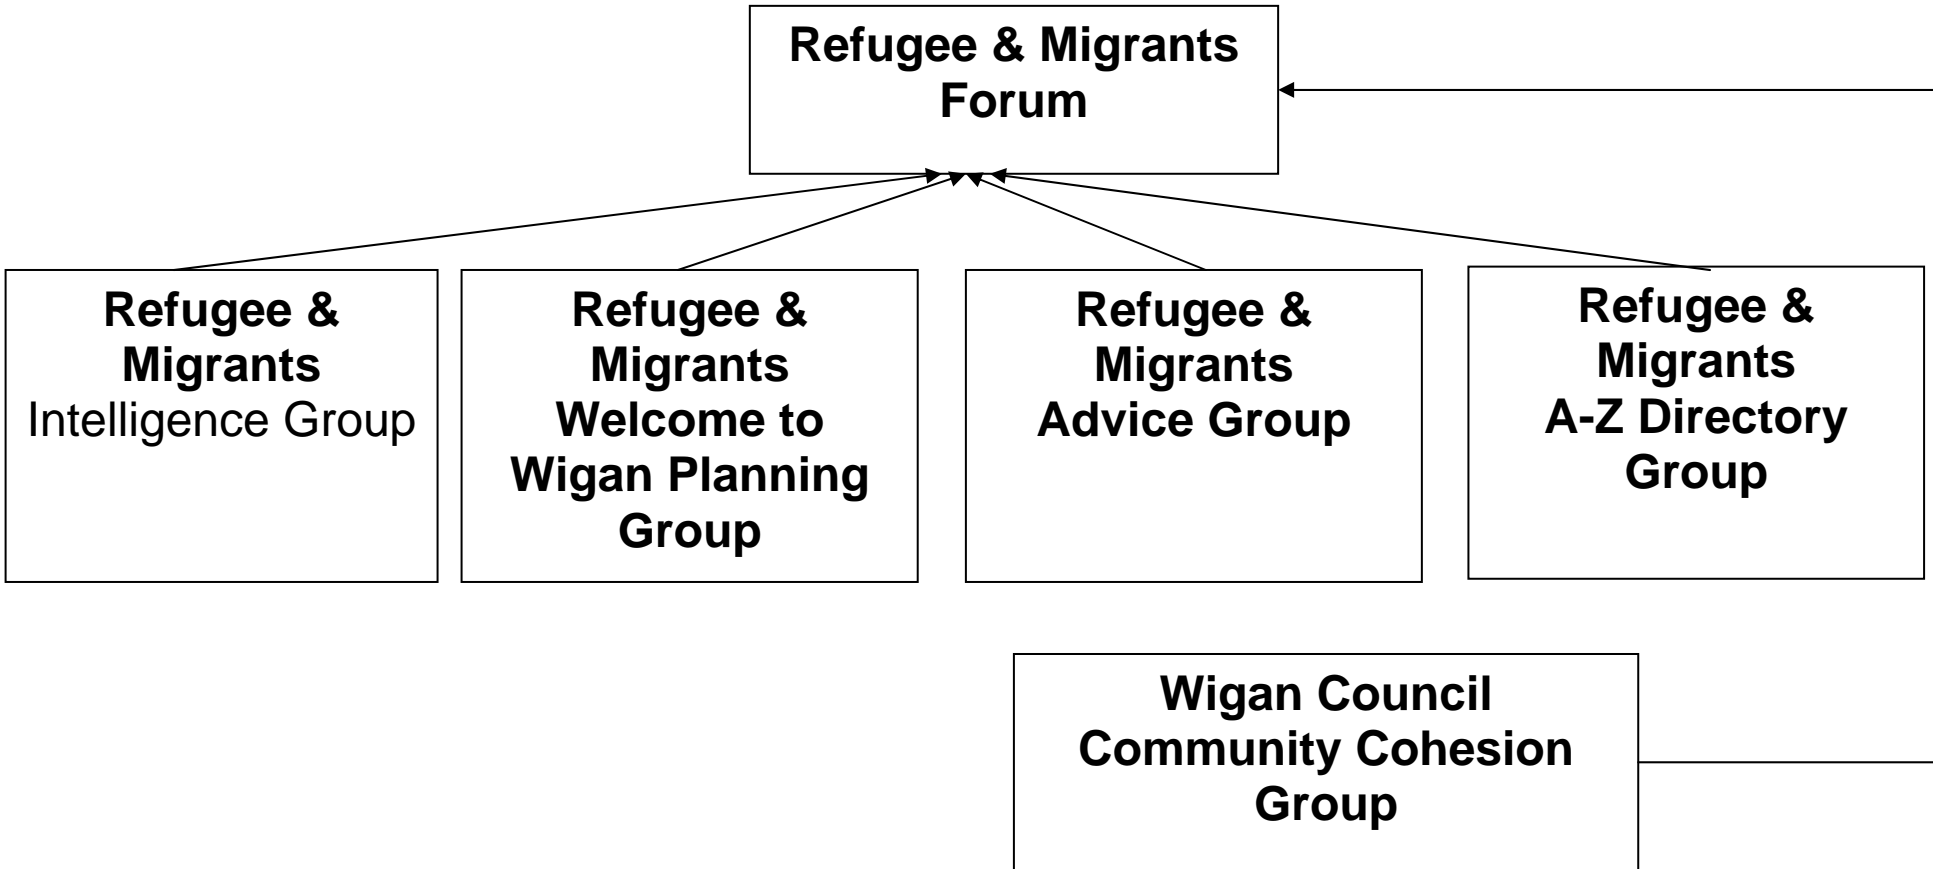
Refugee & Migrants Forum

Refugee & Migrants Intelligence Group

Refugee & Migrants Welcome to Wigan Planning Group

Refugee & Migrants Advice Group

Refugee & Migrants A-Z Directory Group

Wigan Council Community Cohesion Group